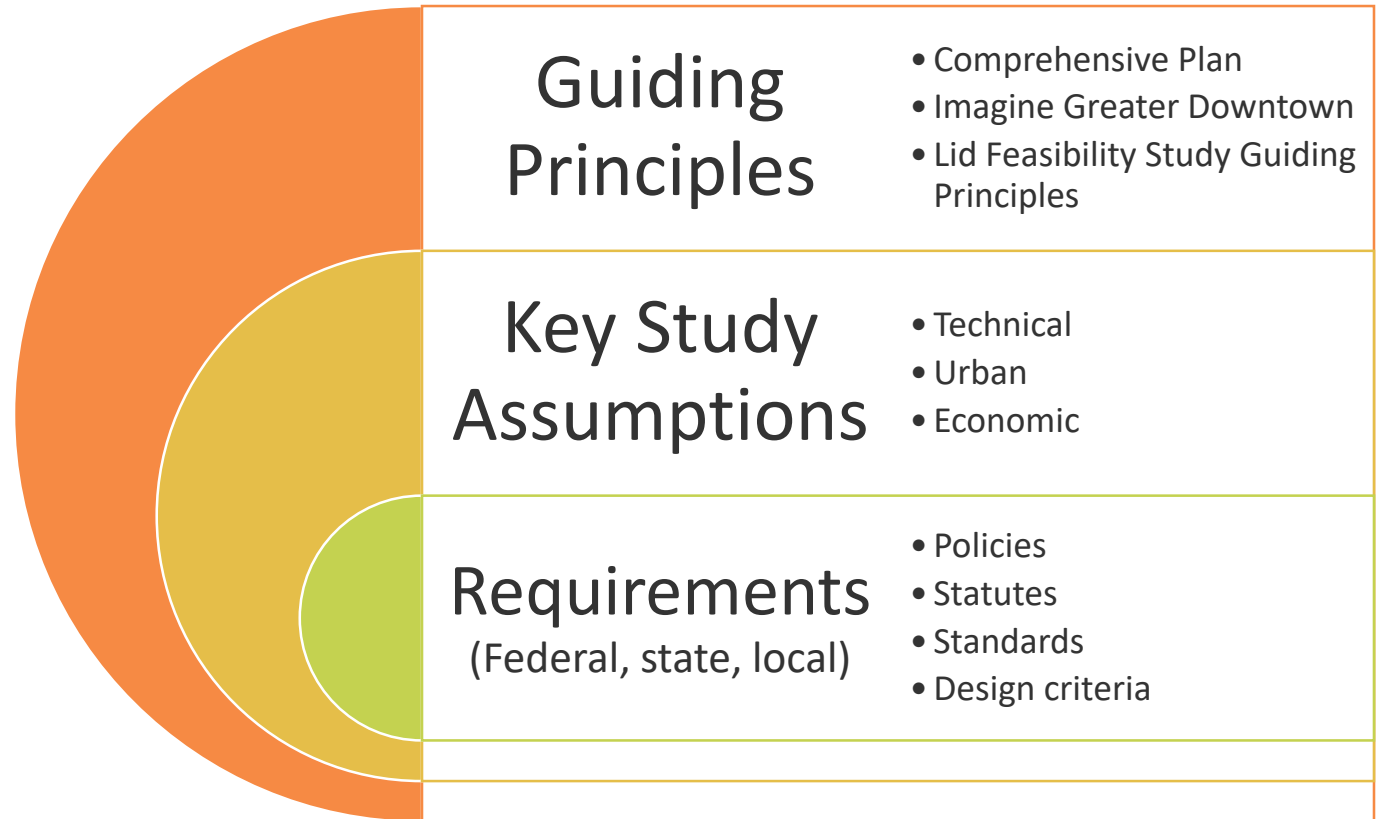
Guiding Principles

• Comprehensive Plan
• Imagine Greater Downtown
• Lid Feasibility Study Guiding Principles

Key Study Assumptions

• Technical
• Urban
• Economic

Requirements
(Federal, state, local)

• Policies
• Statutes
• Standards
• Design criteria